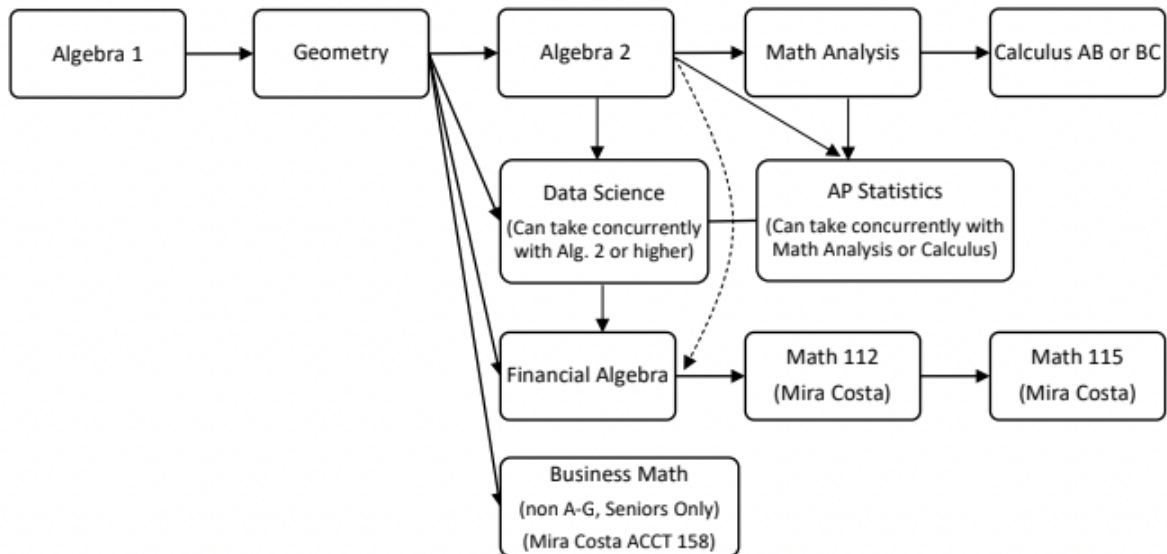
Algebra 1

Geometry

Algebra 2

Math Analysis

Calculus AB or BC

Data Science
(Can take concurrently with Alg. 2 or higher)

AP Statistics
(Can take concurrently with Math Analysis or Calculus)

Financial Algebra

Math 112
(Mira Costa)

Math 115
(Mira Costa)

Business Math
(non A-G, Seniors Only)
(Mira Costa ACCT 158)